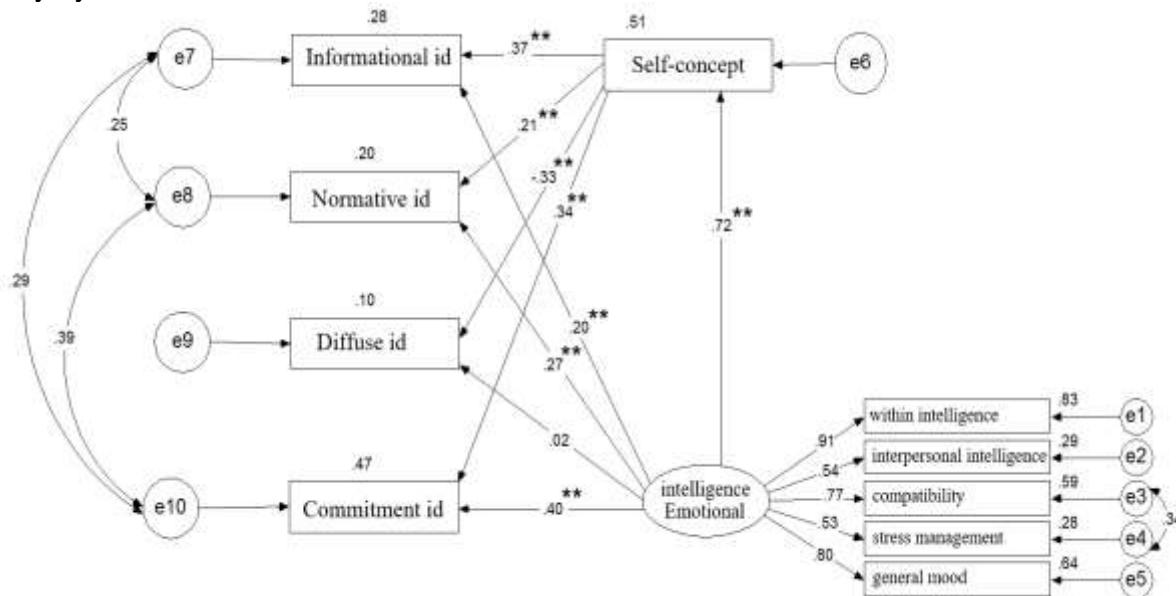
.28
Informational id
.37**
.51
Self-concept
e6
e7
.25
.21**
.20
e8
Normative id
-.33**
.34**
.72**
.29
.10
.39
e9
Diffuse id
.20**
.27**
.83
within intelligence
e1
.02
.91
.29
.54
interpersonal intelligence
e2
.47
.59
e10
Commitment id
.40**
intelligence Emotional
.77
compatibility
e3
.53
.28
stress management
e4
.34
.80
.64
general mood
e5